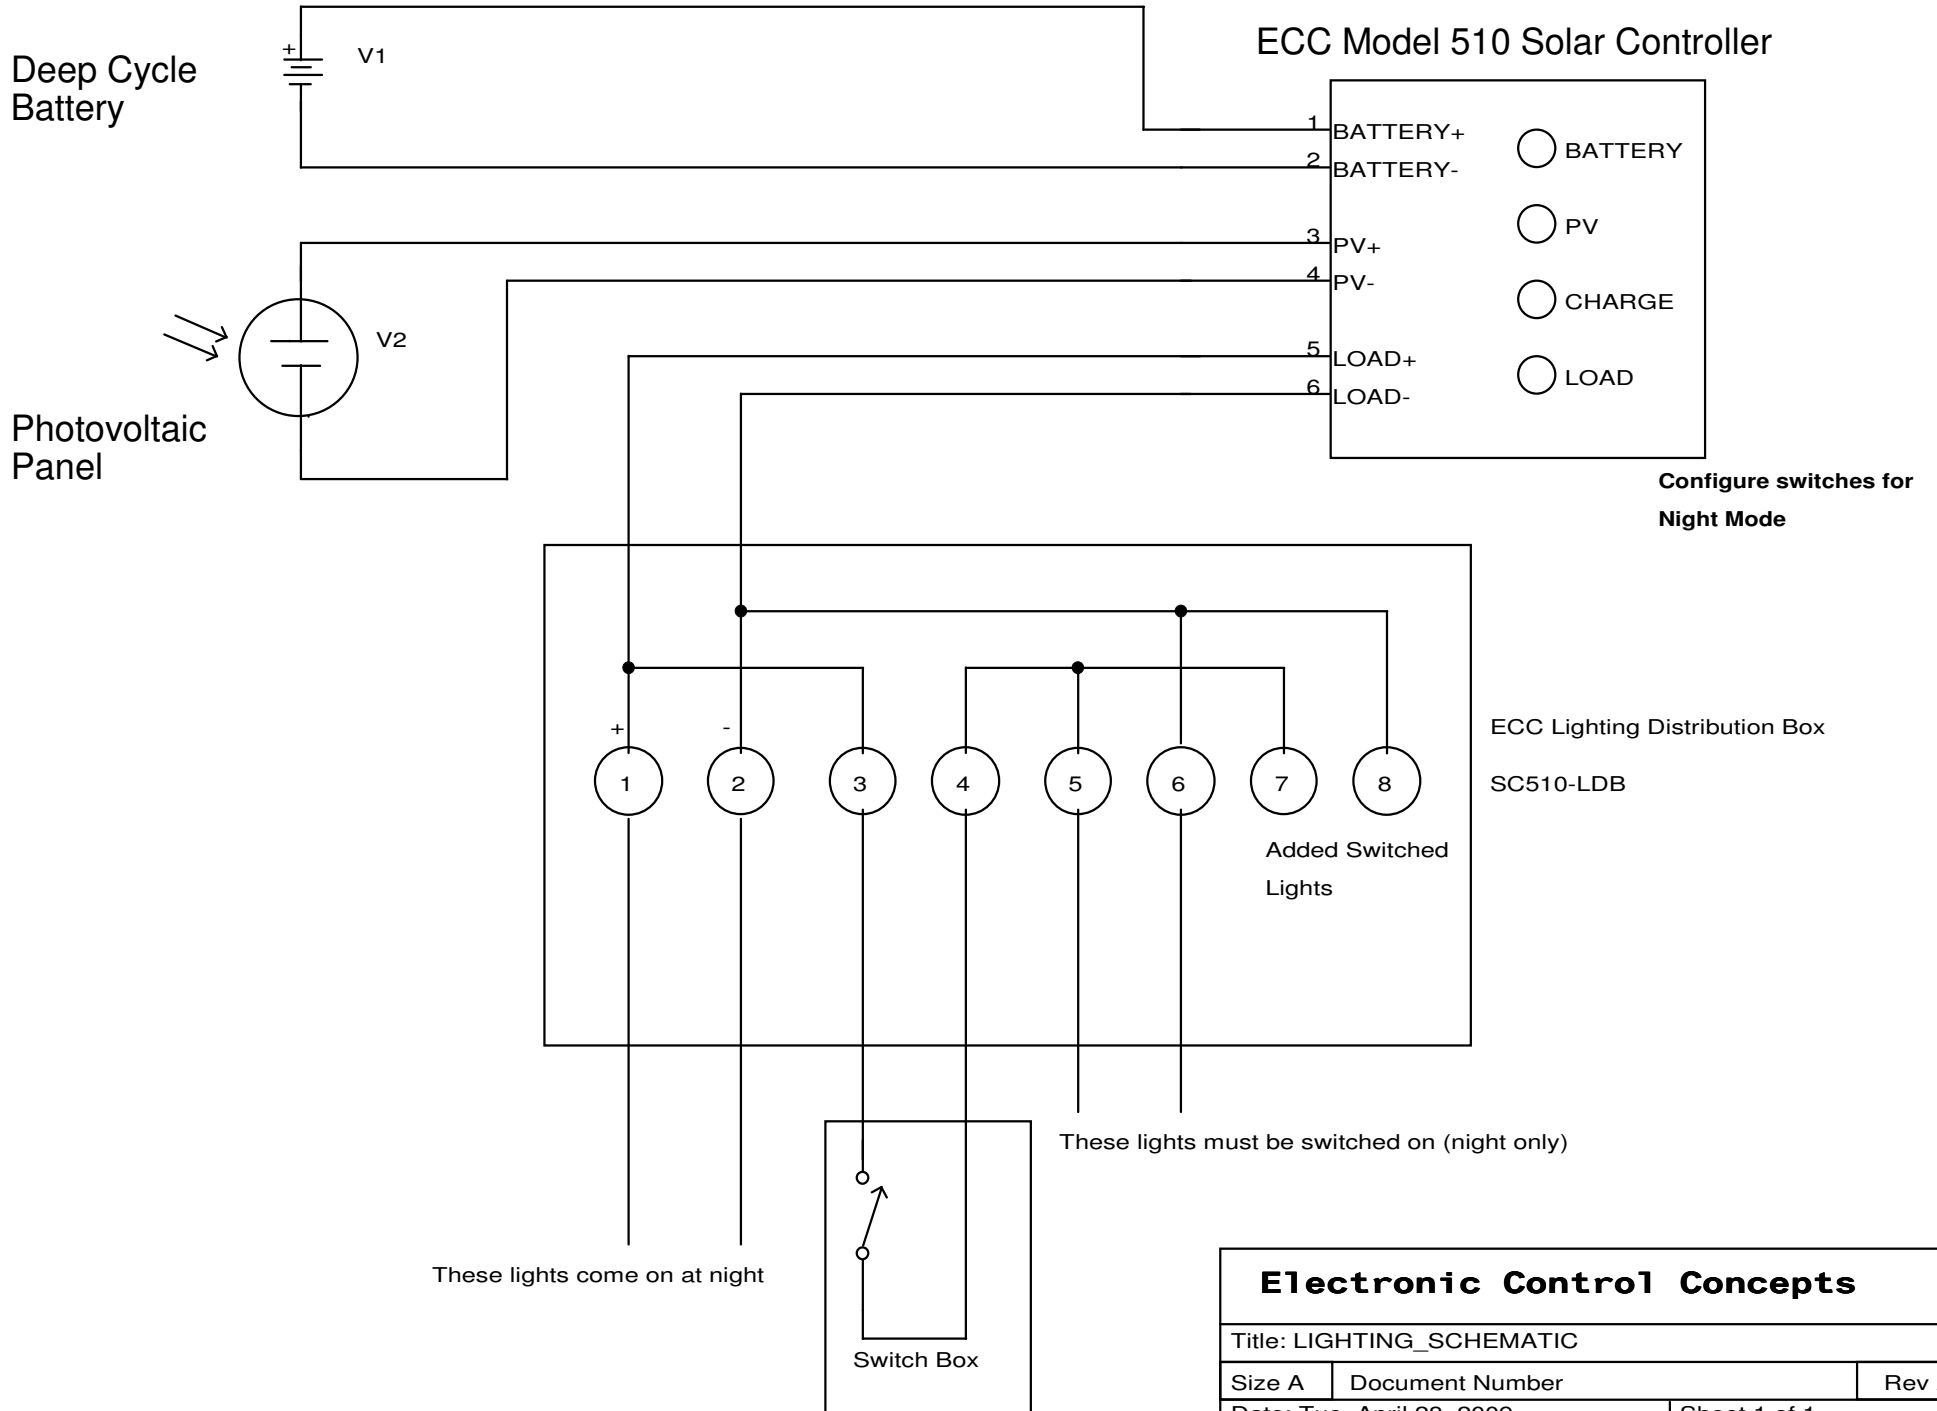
Deep Cycle Battery

+

V1

ECC Model 510 Solar Controller

1 BATTERY+
2 BATTERY-
3 PV+
4 PV-
5 LOAD+
6 LOAD-

BATTERY
PV
CHARGE
LOAD

V2

Photovoltaic Panel

Configure switches for Night Mode

+
-

1 2 3 4 5 6 7 8

ECC Lighting Distribution Box

SC510-LDB

Added Switched Lights

These lights must be switched on (night only)

These lights come on at night

Switch Box

Electronic Control Concepts

Title: LIGHTING_SCHEMATIC

| Size A | Document Number | Rev |
|---|---|---|

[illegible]